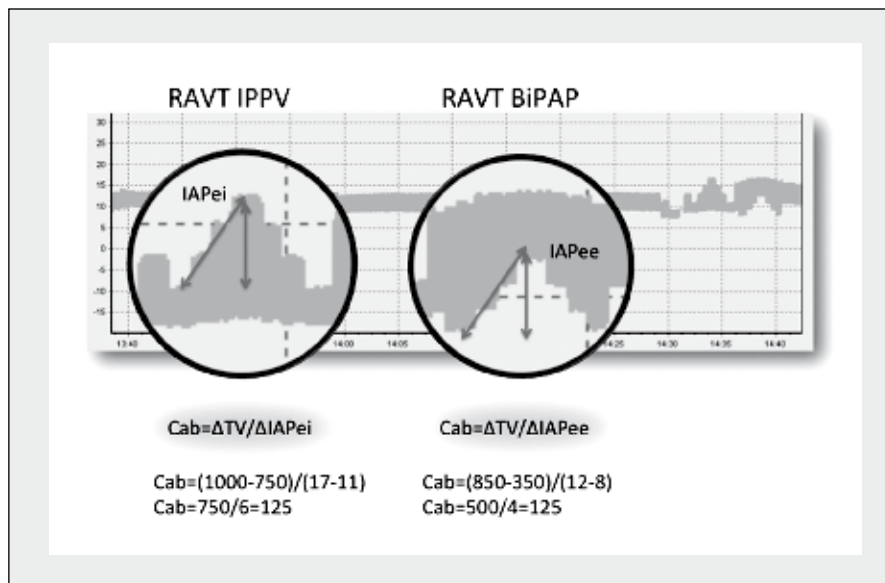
RAVT IPPV

RAVT BiPAP

30
25
20
15
10
5
0
-5
-10
-15

IAPei

IAPee

13:40
14:00
14:05
14:25
14:30
14:35
14:40

Cab=ΔTV/ΔIAPei

Cab=ΔTV/ΔIAPee

Cab=(1000-750)/(17-11)
Cab=750/6=125

Cab=(850-350)/(12-8)
Cab=500/4=125